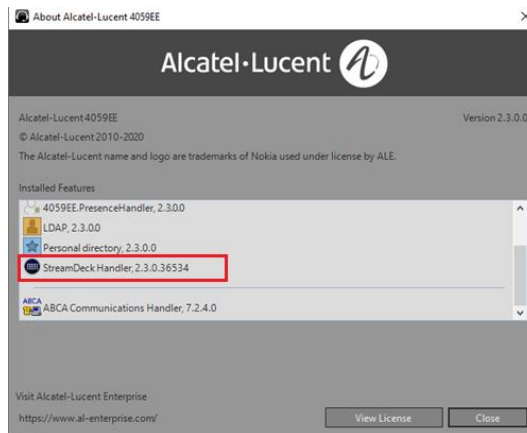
About Alcatel-Lucent 4059EE

×

Alcatel·Lucent

Alcatel-Lucent 4059EE

Version 2.3.0.0

© Alcatel-Lucent 2010-2020

The Alcatel-Lucent name and logo are trademarks of Nokia used under license by ALE.

Installed Features

4059EE.PresenceHandler, 2.3.0.0

LDAP, 2.3.0.0

Personal directory, 2.3.0.0

StreamDeck Handler, 2.3.0.36534

ABCA

ABCA Communications Handler, 7.2.4.0

Visit Alcatel-Lucent Enterprise

https://www.al-enterprise.com/

View License

Close